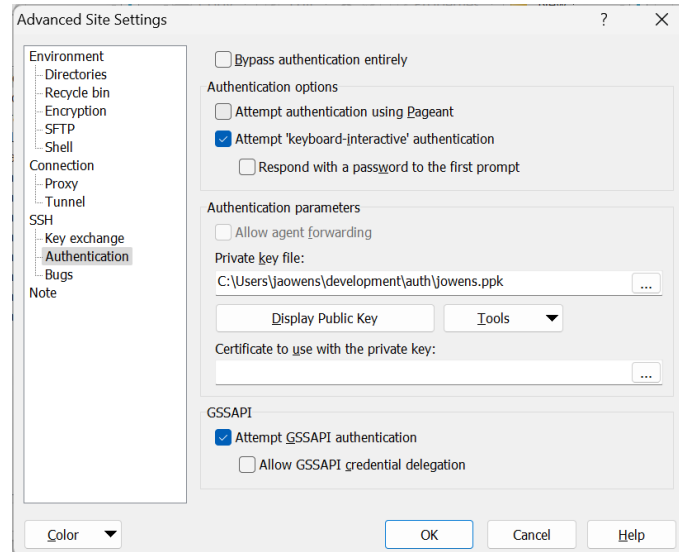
Advanced Site Settings

?

Environment
Directories
Recycle bin
Encryption
SFTP
Shell
Connection
Proxy
Tunnel
SSH
Key exchange
Authentication
Bugs
Note

Bypass authentication entirely

Authentication options

Attempt authentication using Pageant

Attempt 'keyboard-interactive' authentication

Respond with a password to the first prompt

Authentication parameters

Allow agent forwarding

Private key file:

C:\Users\jaowens\development\auth\jowens.ppk

...

Display Public Key

Tools

Certificate to use with the private key:

...

GSSAPI

Attempt GSSAPI authentication

Allow GSSAPI credential delegation

Color

OK

Cancel

Help